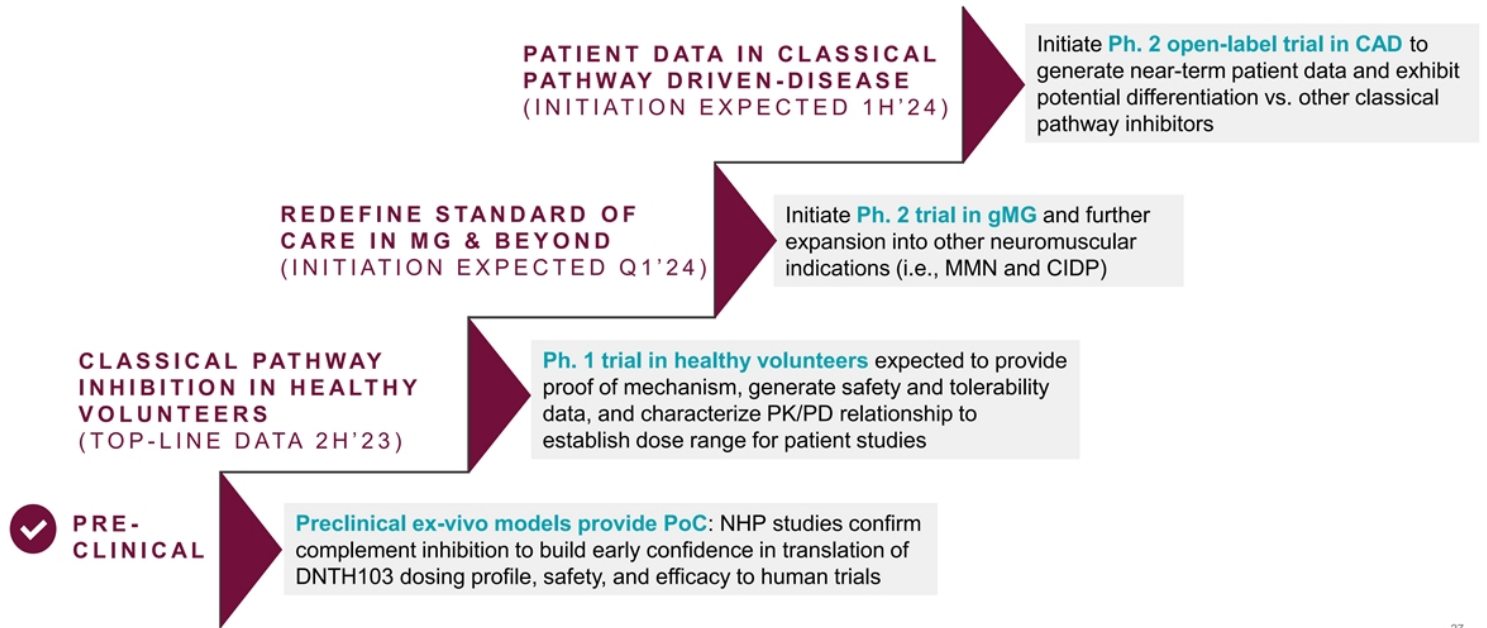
PATIENT DATA IN CLASSICAL PATHWAY DRIVEN-DISEASE
(INITIATION EXPECTED 1H'24)

Initiate Ph. 2 open-label trial in CAD to generate near-term patient data and exhibit potential differentiation vs. other classical pathway inhibitors

REDEFINE STANDARD OF CARE IN MG & BEYOND
(INITIATION EXPECTED Q1'24)

Initiate Ph. 2 trial in gMG and further expansion into other neuromuscular indications (i.e., MMN and CIDP)

CLASSICAL PATHWAY INHIBITION IN HEALTHY VOLUNTEERS
(TOP-LINE DATA 2H'23)

Ph. 1 trial in healthy volunteers expected to provide proof of mechanism, generate safety and tolerability data, and characterize PK/PD relationship to establish dose range for patient studies

PRE-CLINICAL

Preclinical ex-vivo models provide PoC: NHP studies confirm complement inhibition to build early confidence in translation of DNTH103 dosing profile, safety, and efficacy to human trials

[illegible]